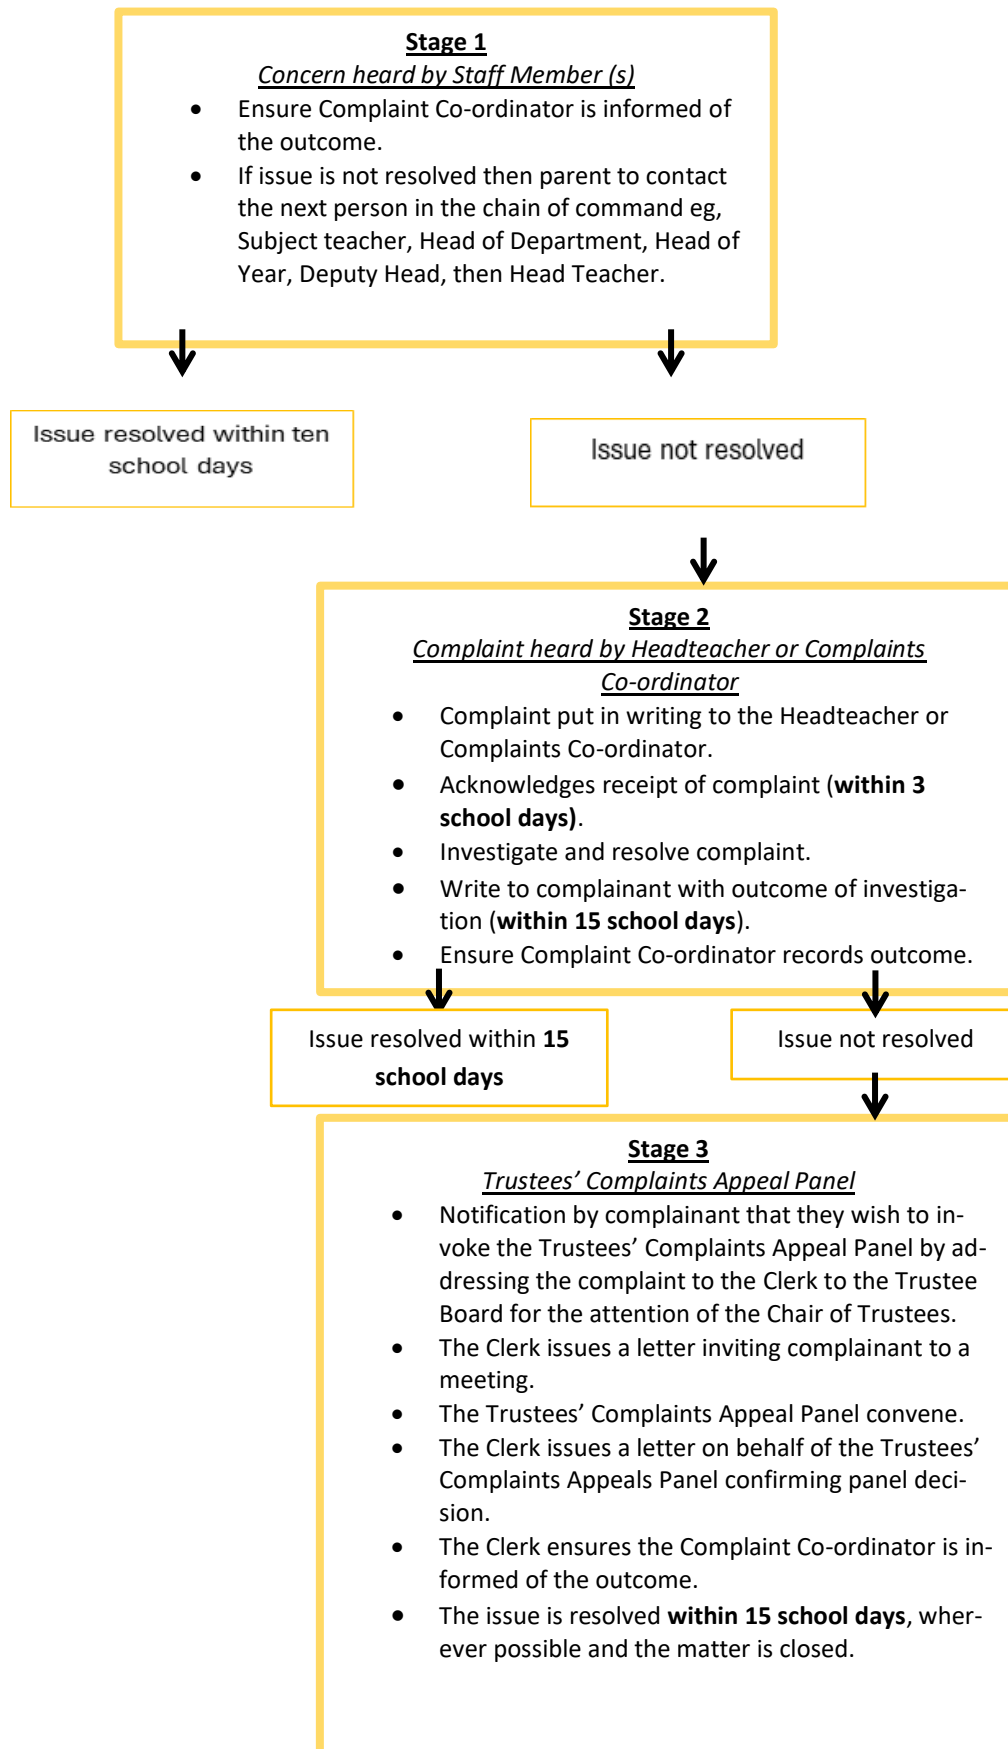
Stage 1

Concern heard by Staff Member (s)

- Ensure Complaint Co-ordinator is informed of the outcome.
- If issue is not resolved then parent to contact the next person in the chain of command eg, Subject teacher, Head of Department, Head of Year, Deputy Head, then Head Teacher.

Issue resolved within ten school days

Issue not resolved

Stage 2

Complaint heard by Headteacher or Complaints Co-ordinator

- Complaint put in writing to the Headteacher or Complaints Co-ordinator.
- Acknowledges receipt of complaint (**within 3 school days**).
- Investigate and resolve complaint.
- Write to complainant with outcome of investigation (**within 15 school days**).
- Ensure Complaint Co-ordinator records outcome.

Issue resolved within **15 school days**

Issue not resolved

Stage 3

Trustees' Complaints Appeal Panel

- Notification by complainant that they wish to invoke the Trustees' Complaints Appeal Panel by addressing the complaint to the Clerk to the Trustee Board for the attention of the Chair of Trustees.
- The Clerk issues a letter inviting complainant to a meeting.
- The Trustees' Complaints Appeal Panel convene.
- The Clerk issues a letter on behalf of the Trustees' Complaints Appeals Panel confirming panel decision.
- The Clerk ensures the Complaint Co-ordinator is informed of the outcome.
- The issue is resolved **within 15 school days**, wherever possible and the matter is closed.